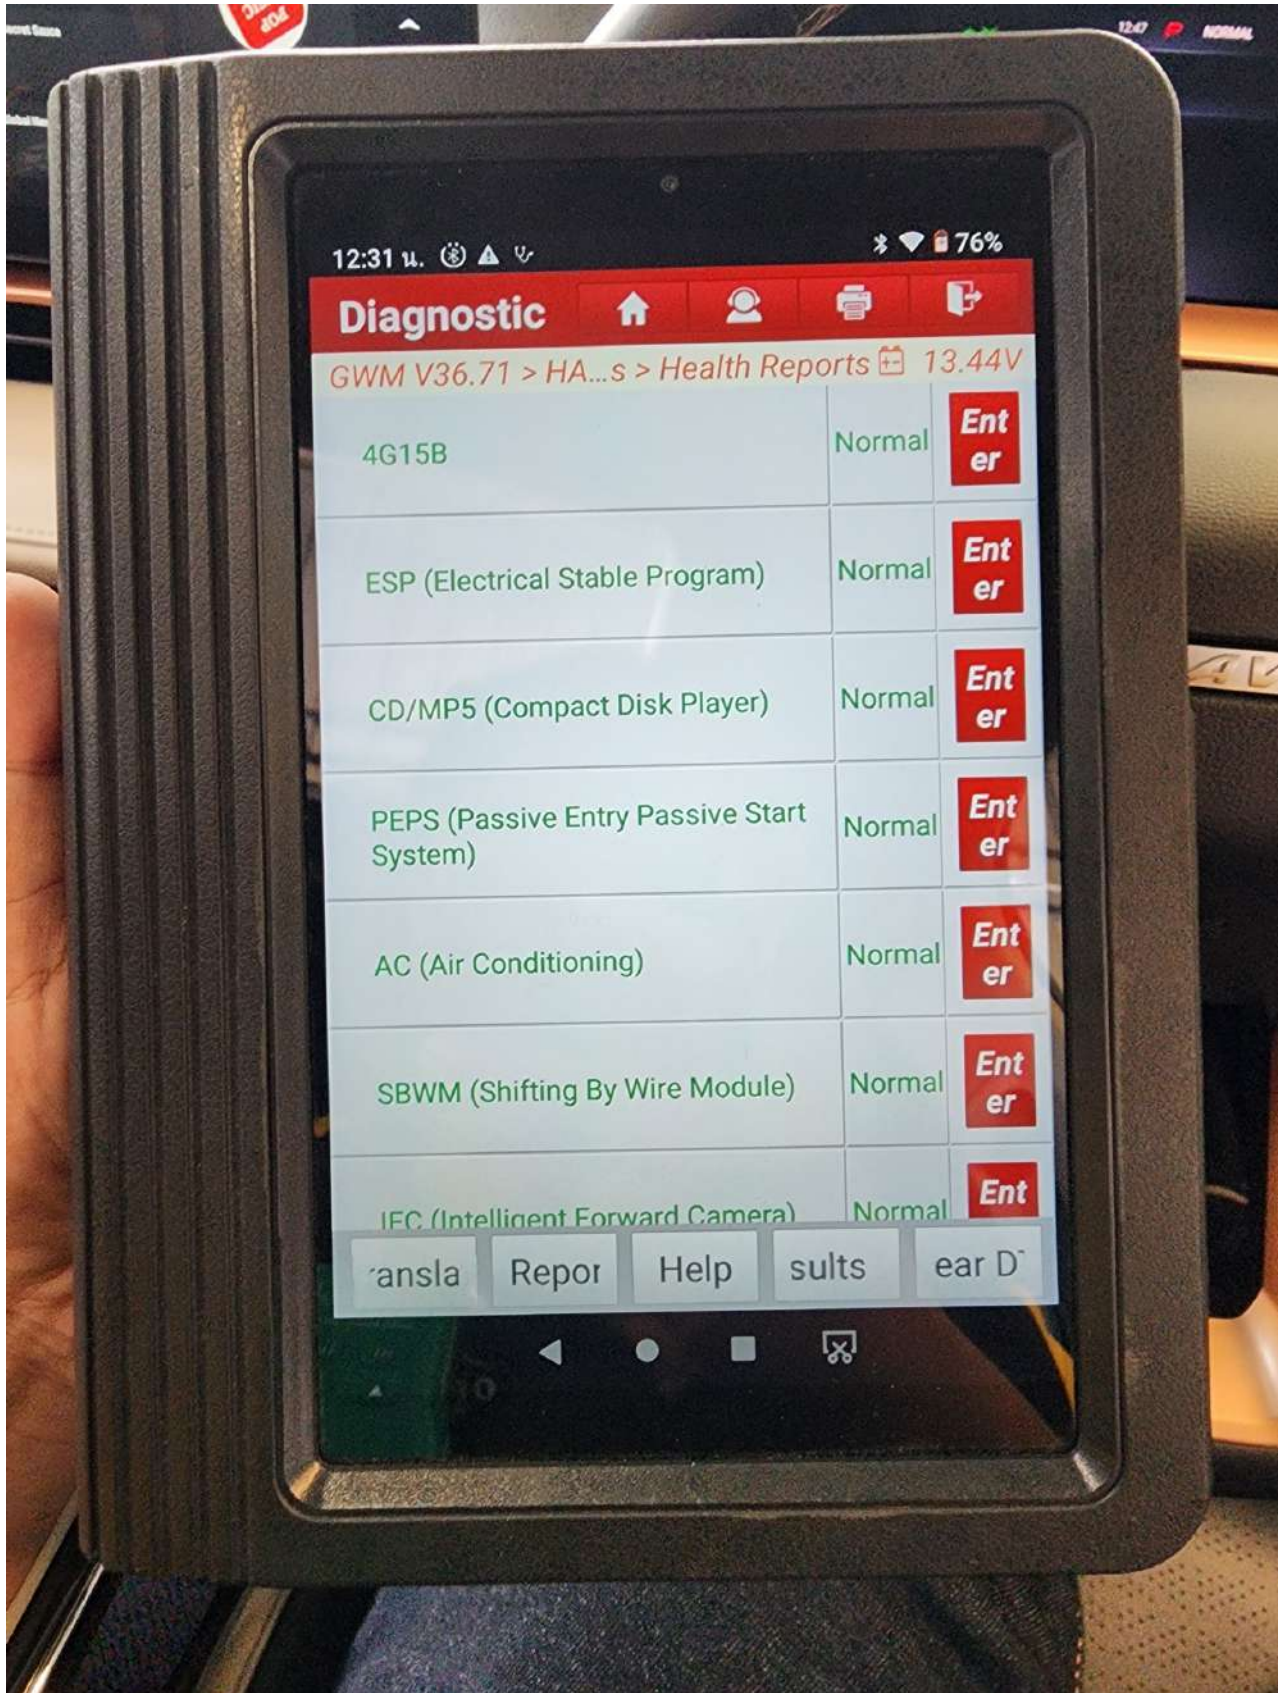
12:31 น. 76%

Diagnostic

GWM V36.71 > HA...s > Health Reports 13.44V

| | | |
|---|---|---|
| 4G15B | Normal | Enter |
| ESP (Electrical Stable Program) | Normal | Enter |
| CD/MP5 (Compact Disk Player) | Normal | Enter |
| PEPS (Passive Entry Passive Start System) | Normal | Enter |
| AC (Air Conditioning) | Normal | Enter |
| SBWM (Shifting By Wire Module) | Normal | Enter |
| IFC (Intelligent Forward Camera) | Normal | Ent |

ansla Repor Help sults ear D

12:47 P NORMAL